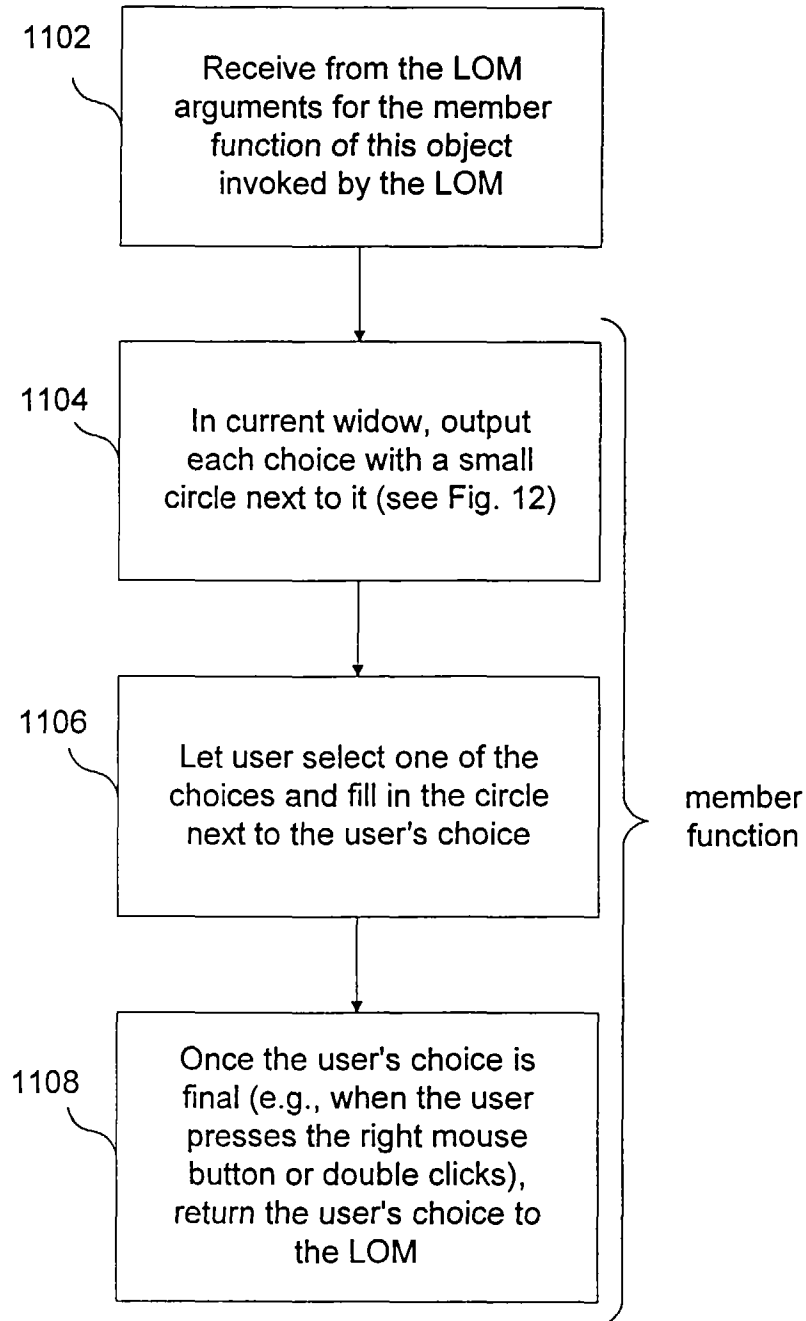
1102

Receive from the LOM arguments for the member function of this object invoked by the LOM

1104

In current widow, output each choice with a small circle next to it (see Fig. 12)

1106

Let user select one of the choices and fill in the circle next to the user's choice

member function

1108

Once the user's choice is final (e.g., when the user presses the right mouse button or double clicks), return the user's choice to the LOM